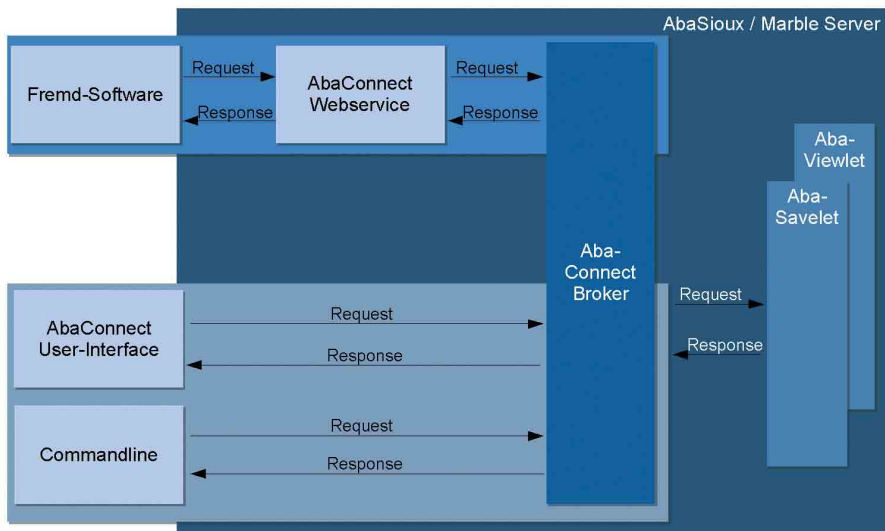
AbaSioux / Marble Server

Fremd-Software

Request

Response

AbaConnect Webservice

Request

Response

Aba-Connect Broker

Aba-Viewlet

Aba-Savelet

Request

Response

AbaConnect User-Interface

Request

Response

Commandline

Request

Response